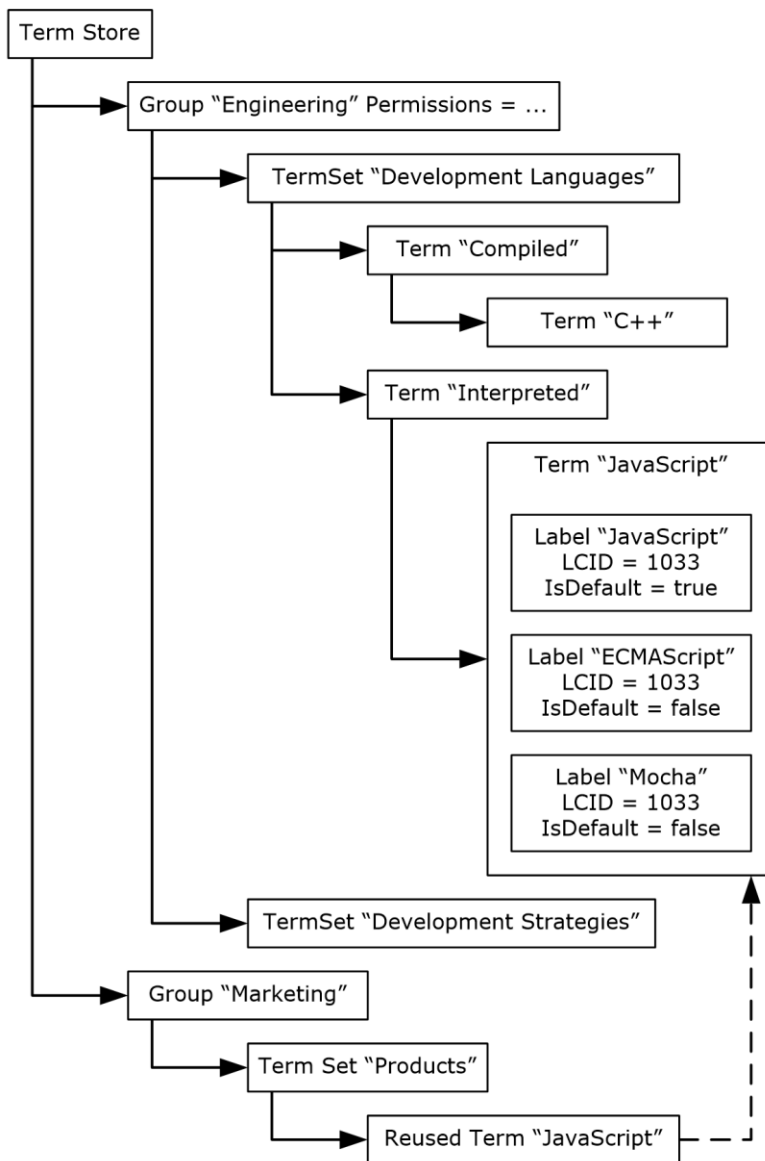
Term Store

Group “Engineering” Permissions = ...

TermSet “Development Languages”

Term “Compiled”

Term “C++”

Term “Interpreted”

Term “JavaScript”

Label “JavaScript”
LCID = 1033
IsDefault = true

Label “ECMAScript”
LCID = 1033
IsDefault = false

Label “Mocha”
LCID = 1033
IsDefault = false

TermSet “Development Strategies”

Group “Marketing”

Term Set “Products”

Reused Term “JavaScript”